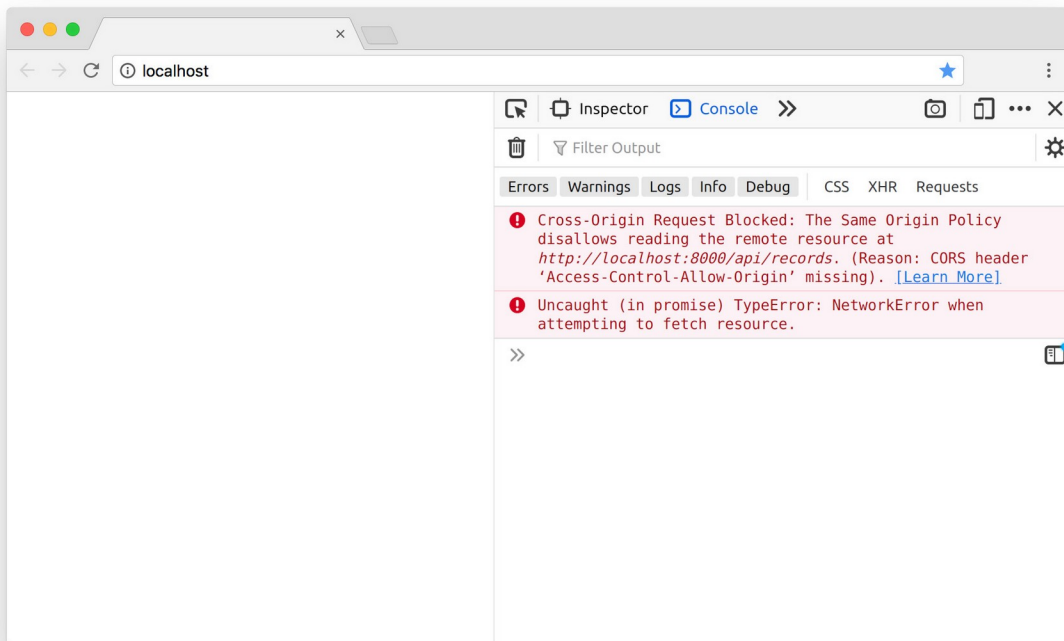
localhost

Inspector Console

Filter Output

Errors Warnings Logs Info Debug CSS XHR Requests

Cross-Origin Request Blocked: The Same Origin Policy disallows reading the remote resource at http://localhost:8000/api/records. (Reason: CORS header 'Access-Control-Allow-Origin' missing). [Learn More]

Uncaught (in promise) TypeError: NetworkError when attempting to fetch resource.

»